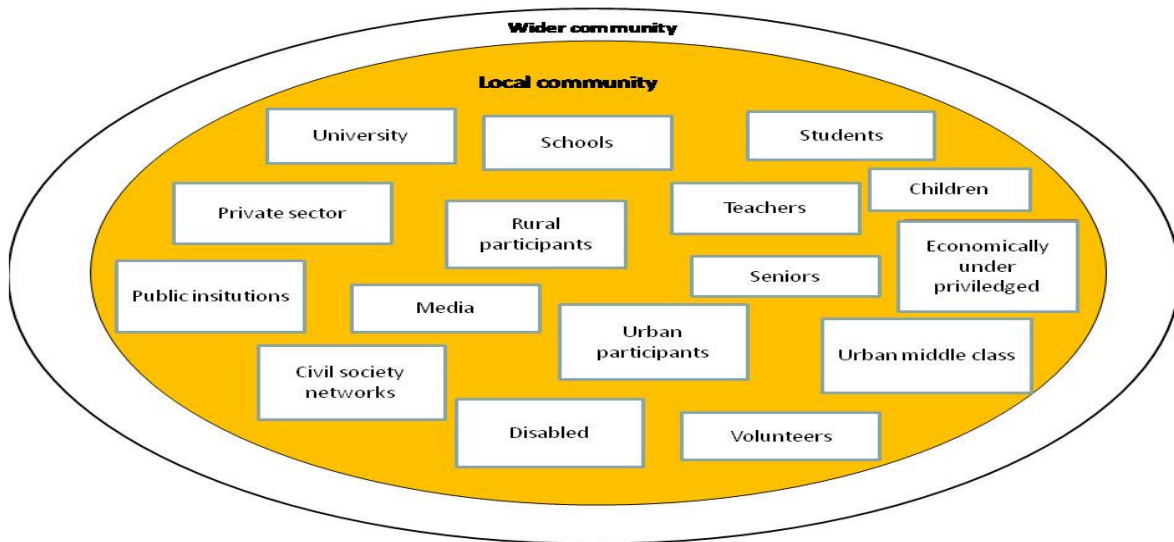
Wider community

Local community

University

Schools

Students

Private sector

Rural participants

Teachers

Children

Economically under priviledged

Seniors

Public insitutions

Media

Urban participants

Urban middle class

Civil society networks

Disabled

Volunteers